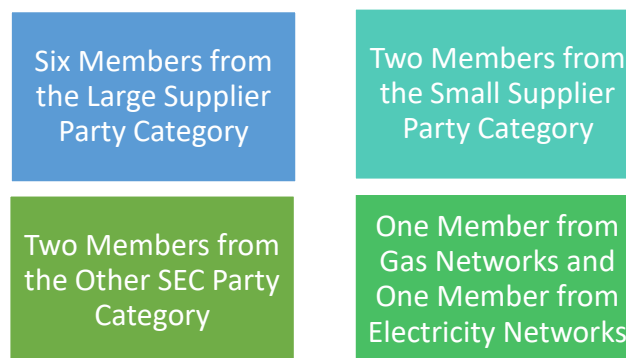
Six Members from the Large Supplier Party Category

Two Members from the Small Supplier Party Category

Two Members from the Other SEC Party Category

One Member from Gas Networks and One Member from Electricity Networks